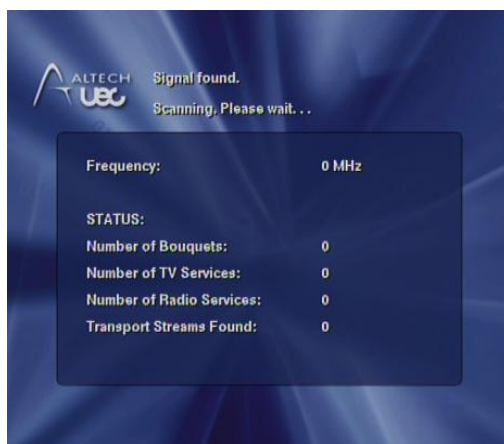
ALTECH UEC

Signal found.

Scanning. Please wait. . .

| | |
|---|---|
| Frequency: | 0 MHz |
| STATUS: | |
| Number of Bouquets: | 0 |
| Number of TV Services: | 0 |
| Number of Radio Services: | 0 |
| Transport Streams Found: | 0 |